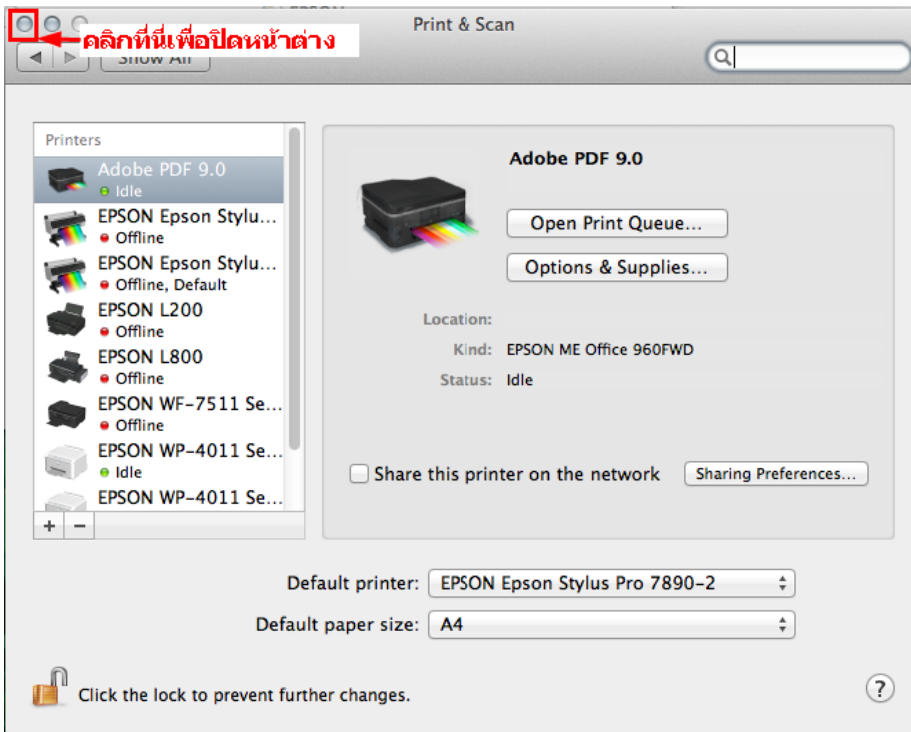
คลิกที่นี่เพื่อปิดหน้าต่าง

Show All

Print & Scan

Printers

Adobe PDF 9.0
Idle

EPSON Epson Stylu...
Offline

EPSON Epson Stylu...
Offline, Default

EPSON L200
Offline

EPSON L800
Offline

EPSON WF-7511 Se...
Offline

EPSON WP-4011 Se...
Idle

EPSON WP-4011 Se...

+ −

Adobe PDF 9.0

Open Print Queue...

Options & Supplies...

Location:

Kind: EPSON ME Office 960FWD

Status: Idle

Share this printer on the network

Sharing Preferences...

Default printer: EPSON Epson Stylus Pro 7890-2

Default paper size: A4

Click the lock to prevent further changes.

?